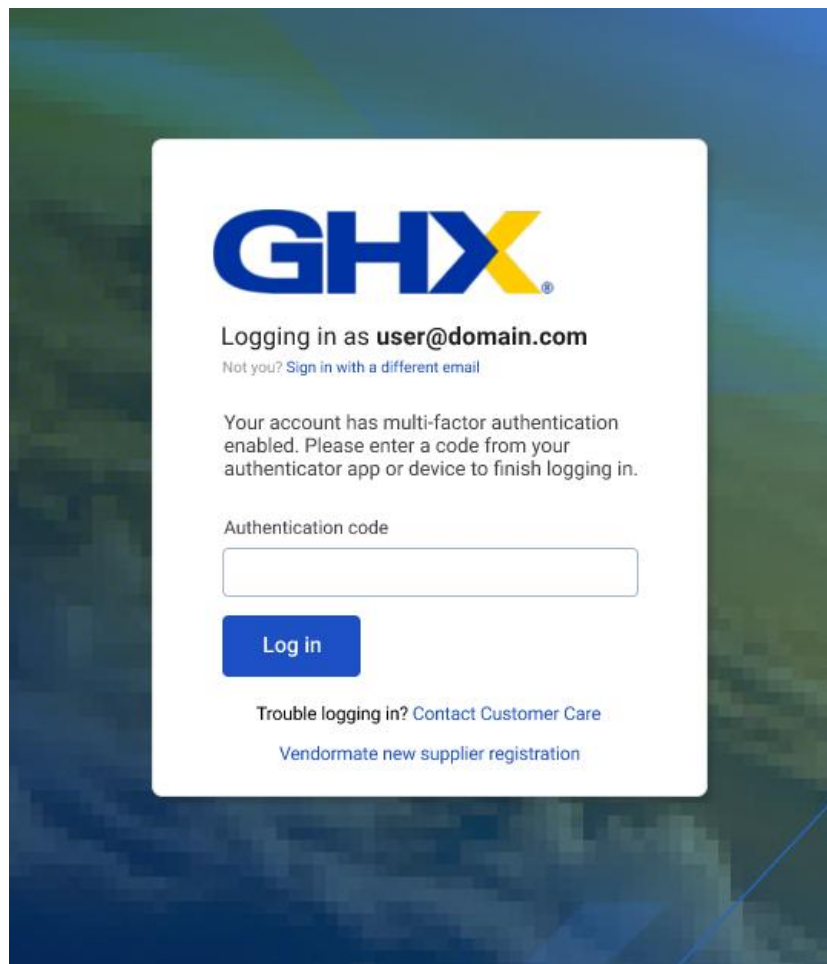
GHX®

Logging in as **user@domain.com**

Not you? Sign in with a different email

Your account has multi-factor authentication enabled. Please enter a code from your authenticator app or device to finish logging in.

Authentication code

Log in

Trouble logging in? Contact Customer Care

Vendormate new supplier registration